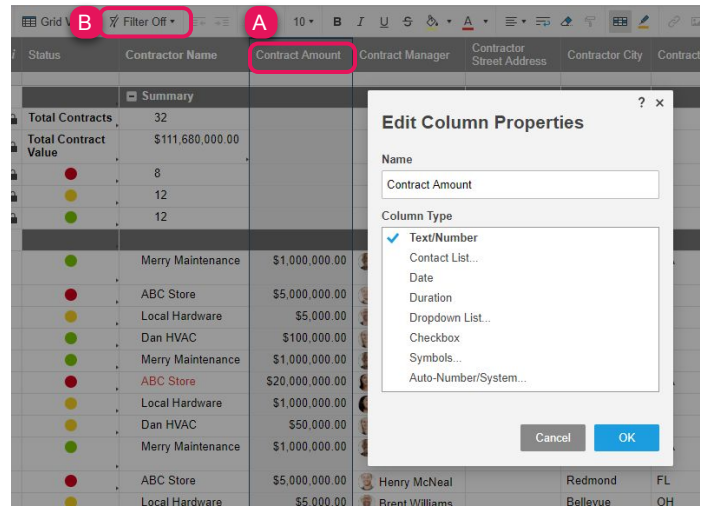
Grid V B Filter Off A 10 B I U S A

Status | Contractor Name | Contract Amount | Contract Manager | Contractor Street Address | Contractor City | Contract

Summary

Total Contracts 32
Total Contract Value $111,680,000.00
8
12
12

Merry Maintenance $1,000,000.00
ABC Store $5,000,000.00
Local Hardware $5,000.00
Dan HVAC $100,000.00
Merry Maintenance $1,000,000.00
ABC Store $20,000,000.00
Local Hardware $1,000,000.00
Dan HVAC $50,000.00
Merry Maintenance $1,000,000.00
ABC Store $5,000,000.00 Henry McNeal Redmond FL
Local Hardware $5,000.00 Brent Williams Bellevue OH

? ×
Edit Column Properties

Name
Contract Amount

Column Type
✓ Text/Number
Contact List...
Date
Duration
Dropdown List...
Checkbox
Symbols...
Auto-Number/System...

Cancel OK